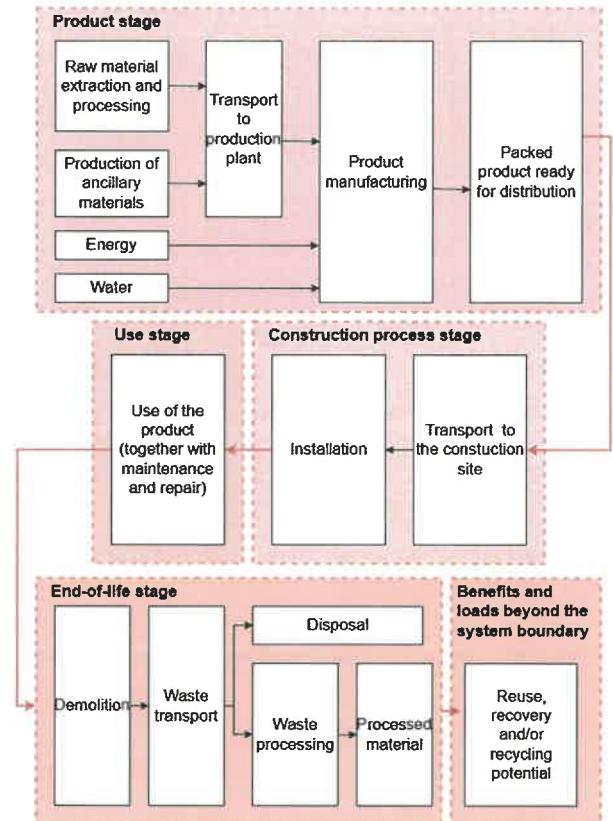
Product stage

Raw material extraction and processing

Production of ancillary materials

Transport to production plant

Energy

Water

Product manufacturing

Packed product ready for distribution

Use stage

Use of the product (together with maintenance and repair)

Construction process stage

Installation

Transport to the constuction site

End-of-life stage

Demolition

Waste transport

Disposal

Waste processing

Processed material

Benefits and loads beyond the system boundary

Reuse, recovery and/or recycling potential